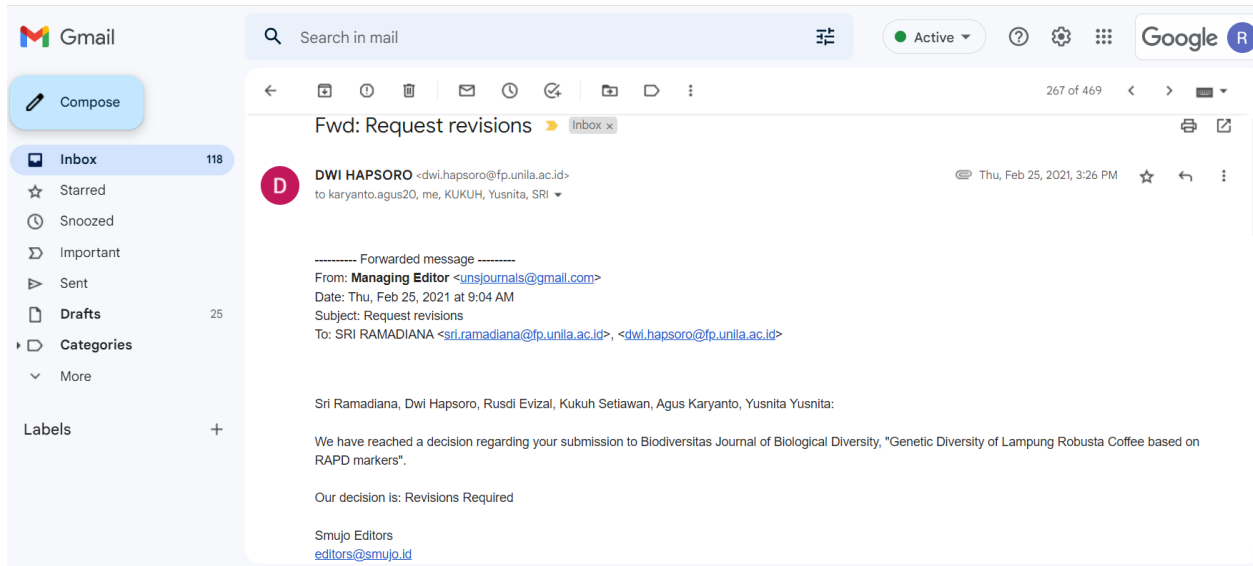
Gmail

Search in mail

Active

Google R

Compose

Inbox 118
Starred
Snoozed
Important
Sent
Drafts 25
Categories
More

Labels +

267 of 469

Fwd: Request revisions Inbox ×

D

DWI HAPSORO <dwi.hapsoro@fp.unila.ac.id>
to karyanto.agus20, me, KUKUH, Yusnita, SRI

Thu, Feb 25, 2021, 3:26 PM

---------- Forwarded message ---------
From: **Managing Editor** <unsjournals@gmail.com>
Date: Thu, Feb 25, 2021 at 9:04 AM
Subject: Request revisions
To: SRI RAMADIANA <sri.ramadiana@fp.unila.ac.id>, <dwi.hapsoro@fp.unila.ac.id>

Sri Ramadiana, Dwi Hapsoro, Rusdi Evizal, Kukuh Setiawan, Agus Karyanto, Yusnita Yusnita:

We have reached a decision regarding your submission to Biodiversitas Journal of Biological Diversity, "Genetic Diversity of Lampung Robusta Coffee based on RAPD markers".

Our decision is: Revisions Required

Smujo Editors
editors@smujo.id